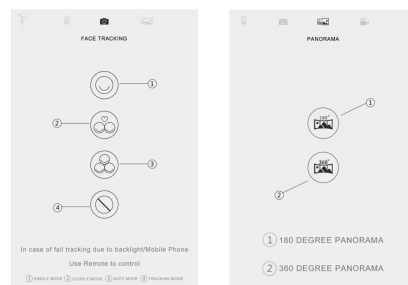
FACE TRACKING

①

②

③

④

In case of fail tracking due to backlight/Mobile Phone

Use Remote to control

① SINGLE MODE ② COUPLE MODE ③ AUTO MODE ④ TRACKING MODE

PANORAMA

①

180°

360°

②

① 180 DEGREE PANORAMA

② 360 DEGREE PANORAMA